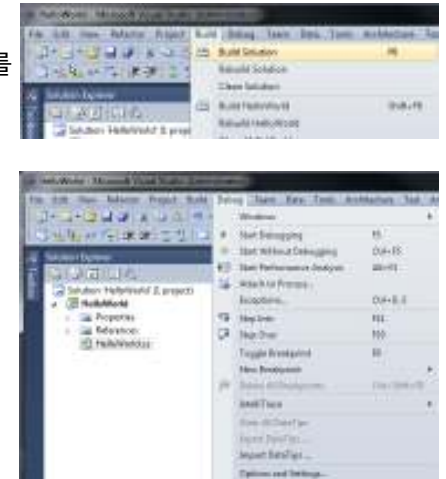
를

HelloWorld - Microsoft Visual Studio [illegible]

File Edit View Refactor Project Build Debug Team Data Tools Architecture Test

Build Solution F6
Rebuild Solution
Clean Solution
Build HelloWorld Shift+F6
Rebuild HelloWorld

Solution Explorer
Solution 'HelloWorld' (1 project)

HelloWorld - Microsoft Visual Studio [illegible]

File Edit View Refactor Project Build Debug Team Data Tools Architecture Test Anal

Windows
Start Debugging F5
Start Without Debugging Ctrl+F5
Start Performance Analysis Alt+F2
Attach to Process...
Exceptions... Ctrl+D, E
Step Into F11
Step Over F10
Toggle Breakpoint F9
New Breakpoint
Delete All Breakpoints Ctrl+Shift+F9
IntelliTrace
Save All DataTips
Export DataTips...
Import DataTips...
Options and Settings...

Solution Explorer
Solution 'HelloWorld' (1 project)
HelloWorld
Properties
References
HelloWorld.cs